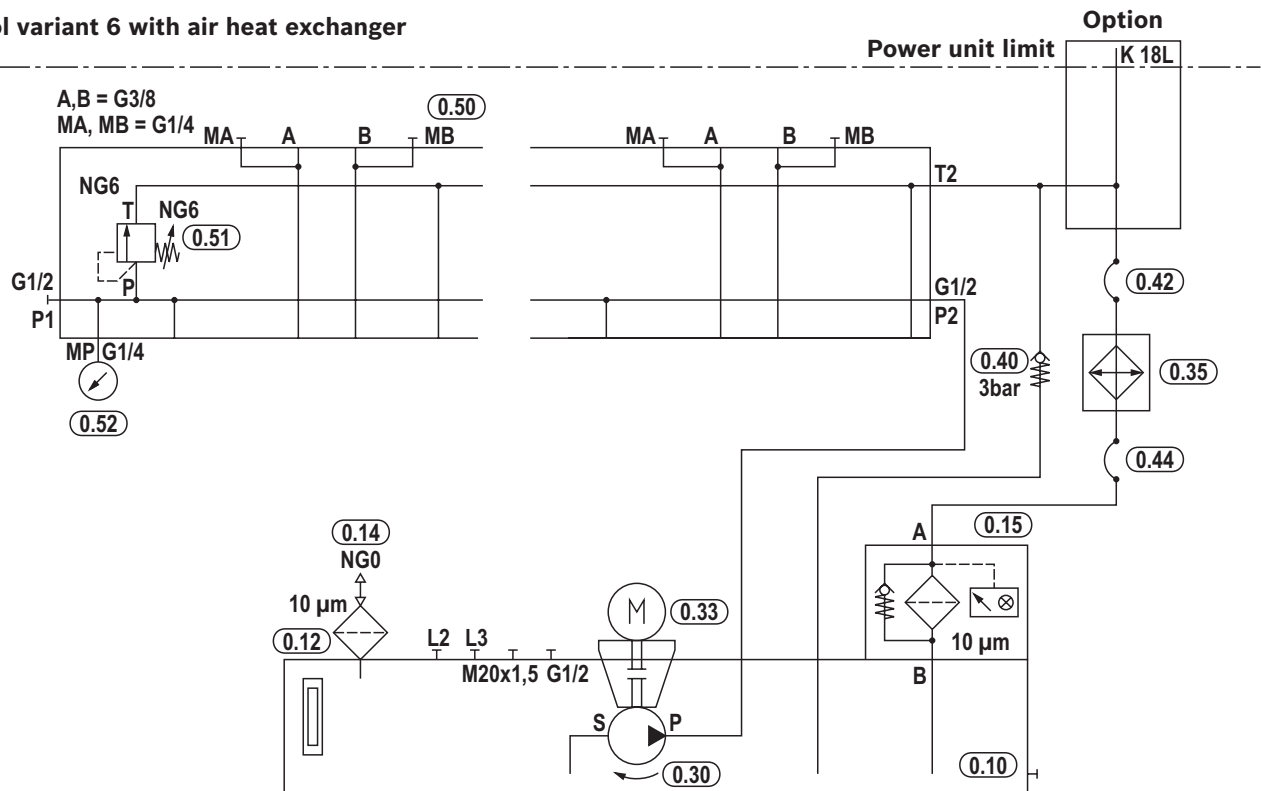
l variant 6 with air heat exchanger

Option

Power unit limit

K 18L

A,B = G3/8
MA, MB = G1/4

0.50

MA A B MB

MA A B MB

NG6

T NG6

0.51

T2

G1/2

P

P1

G1/2

P2

0.42

MP G1/4

0.40
3bar

0.35

0.52

0.44

0.14
NG0

0.15

A

10 µm

0.12

L2 L3

M20x1,5 G1/2

0.33

10 µm

B

S P

0.30

0.10